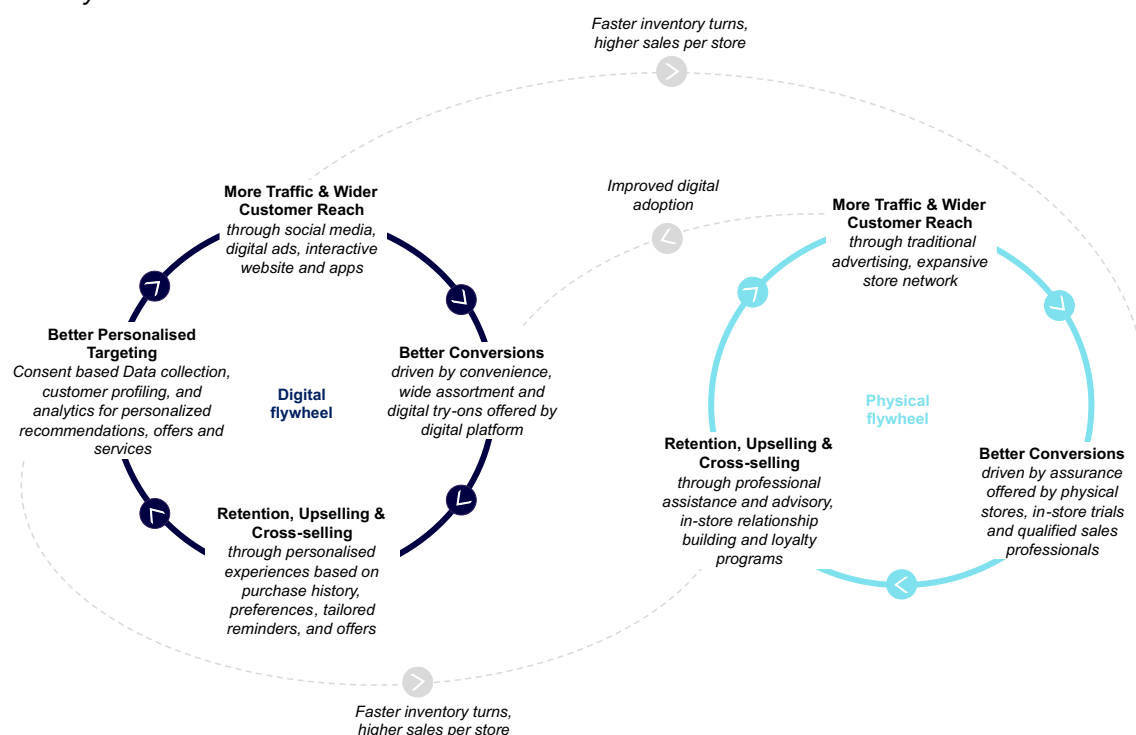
Faster inventory turns, higher sales per store

Improved digital adoption

More Traffic & Wider Customer Reach
through social media, digital ads, interactive website and apps

Better Personalised Targeting
Consent based Data collection, customer profiling, and analytics for personalized recommendations, offers and services

Digital flywheel

Better Conversions
driven by convenience, wide assortment and digital try-ons offered by digital platform

Retention, Upselling & Cross-selling
through personalised experiences based on purchase history, preferences, tailored reminders, and offers

More Traffic & Wider Customer Reach
through traditional advertising, expansive store network

Physical flywheel

Retention, Upselling & Cross-selling
through professional assistance and advisory, in-store relationship building and loyalty programs

Better Conversions
driven by assurance offered by physical stores, in-store trials and qualified sales professionals

Faster inventory turns, higher sales per store